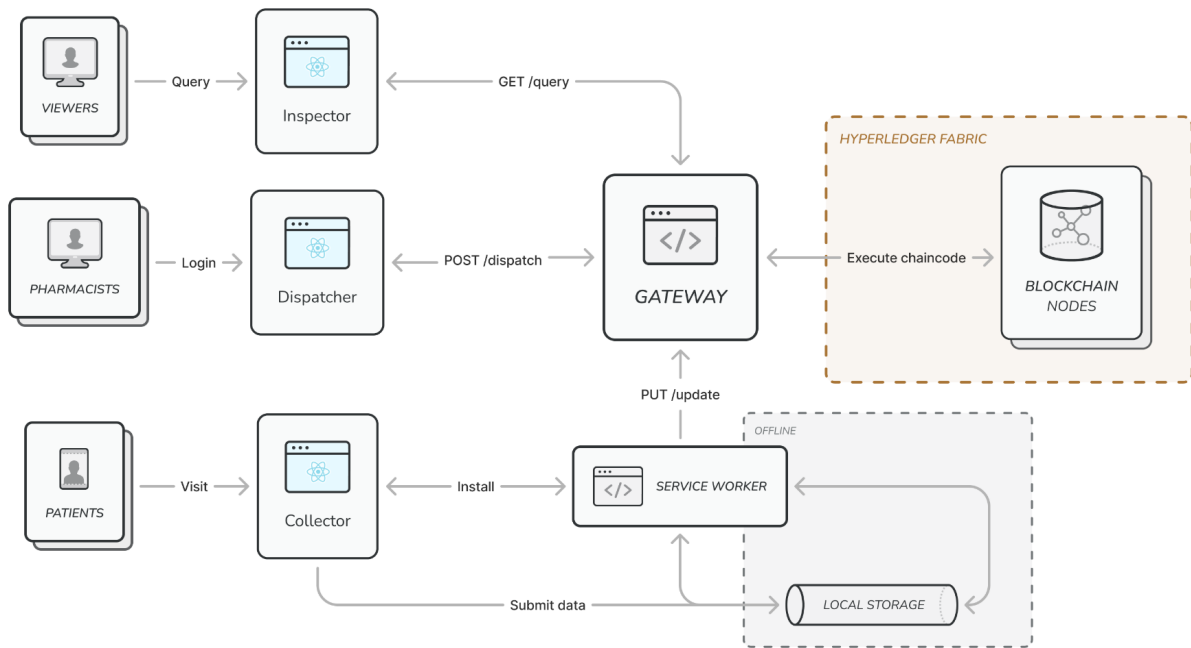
VIEWERS

Query

Inspector

GET /query

HYPERLEDGER FABRIC

PHARMACISTS

Login

Dispatcher

POST /dispatch

GATEWAY

Execute chaincode

BLOCKCHAIN NODES

PUT /update

OFFLINE

PATIENTS

Visit

Collector

Install

SERVICE WORKER

Submit data

LOCAL STORAGE